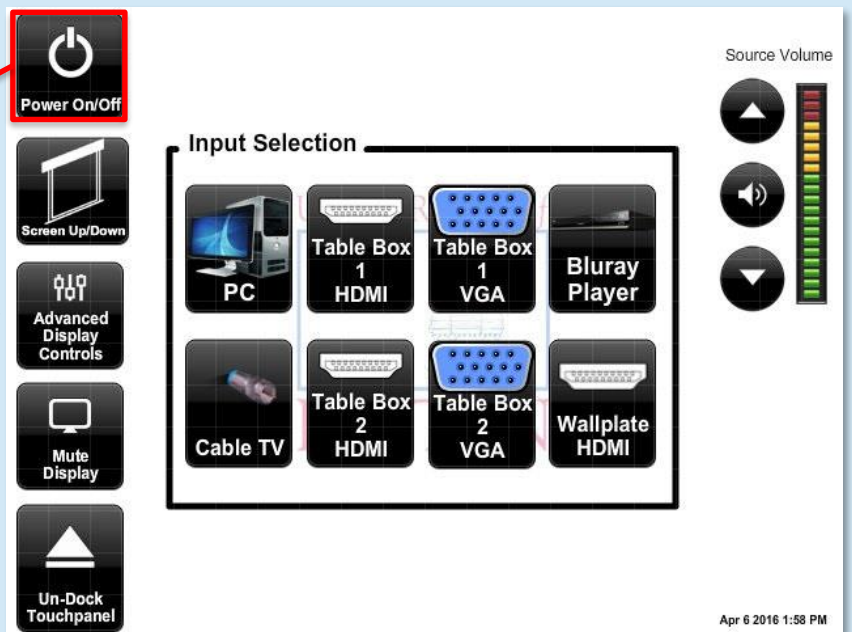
Power On/Off

Screen Up/Down

Advanced Display Controls

Mute Display

Un-Dock Touchpanel

Input Selection

PC

Table Box 1 HDMI

Table Box 1 VGA

Bluray Player

Cable TV

Table Box 2 HDMI

Table Box 2 VGA

Wallplate HDMI

Source Volume

Apr 6 2016 1:58 PM